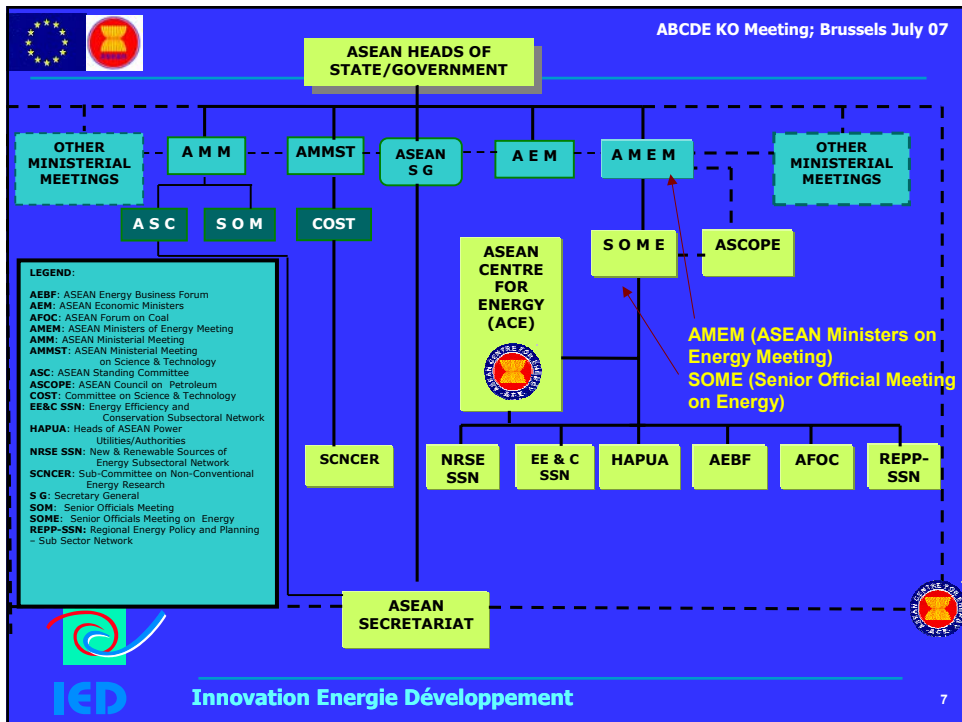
ABCDE KO Meeting; Brussels July 07

ASEAN HEADS OF STATE/GOVERNMENT

OTHER MINISTERIAL MEETINGS

A M M

AMMST

ASEAN S G

A E M

A M E M

OTHER MINISTERIAL MEETINGS

A S C

S O M

COST

S O M E

ASCOPE

ASEAN CENTRE FOR ENERGY (ACE)

AMEM (ASEAN Ministers on Energy Meeting)
SOME (Senior Official Meeting on Energy)

LEGEND:

AEBF: ASEAN Energy Business Forum
AEM: ASEAN Economic Ministers
AFOC: ASEAN Forum on Coal
AMEM: ASEAN Ministers of Energy Meeting
AMM: ASEAN Ministerial Meeting
AMMST: ASEAN Ministerial Meeting on Science & Technology
ASC: ASEAN Standing Committee
ASCOPE: ASEAN Council on Petroleum
COST: Committee on Science & Technology
EE&C SSN: Energy Efficiency and Conservation Subsectoral Network
HAPUA: Heads of ASEAN Power Utilities/Authorities
NRSE SSN: New & Renewable Sources of Energy Subsectoral Network
SCNCER: Sub-Committee on Non-Conventional Energy Research
S G: Secretary General
SOM: Senior Officials Meeting
SOME: Senior Officials Meeting on Energy
REPP-SSN: Regional Energy Policy and Planning – Sub Sector Network

SCNCER

NRSE SSN

EE & C SSN

HAPUA

AEBF

AFOC

REPP-SSN

ASEAN SECRETARIAT

IED

Innovation Energie Développement

7